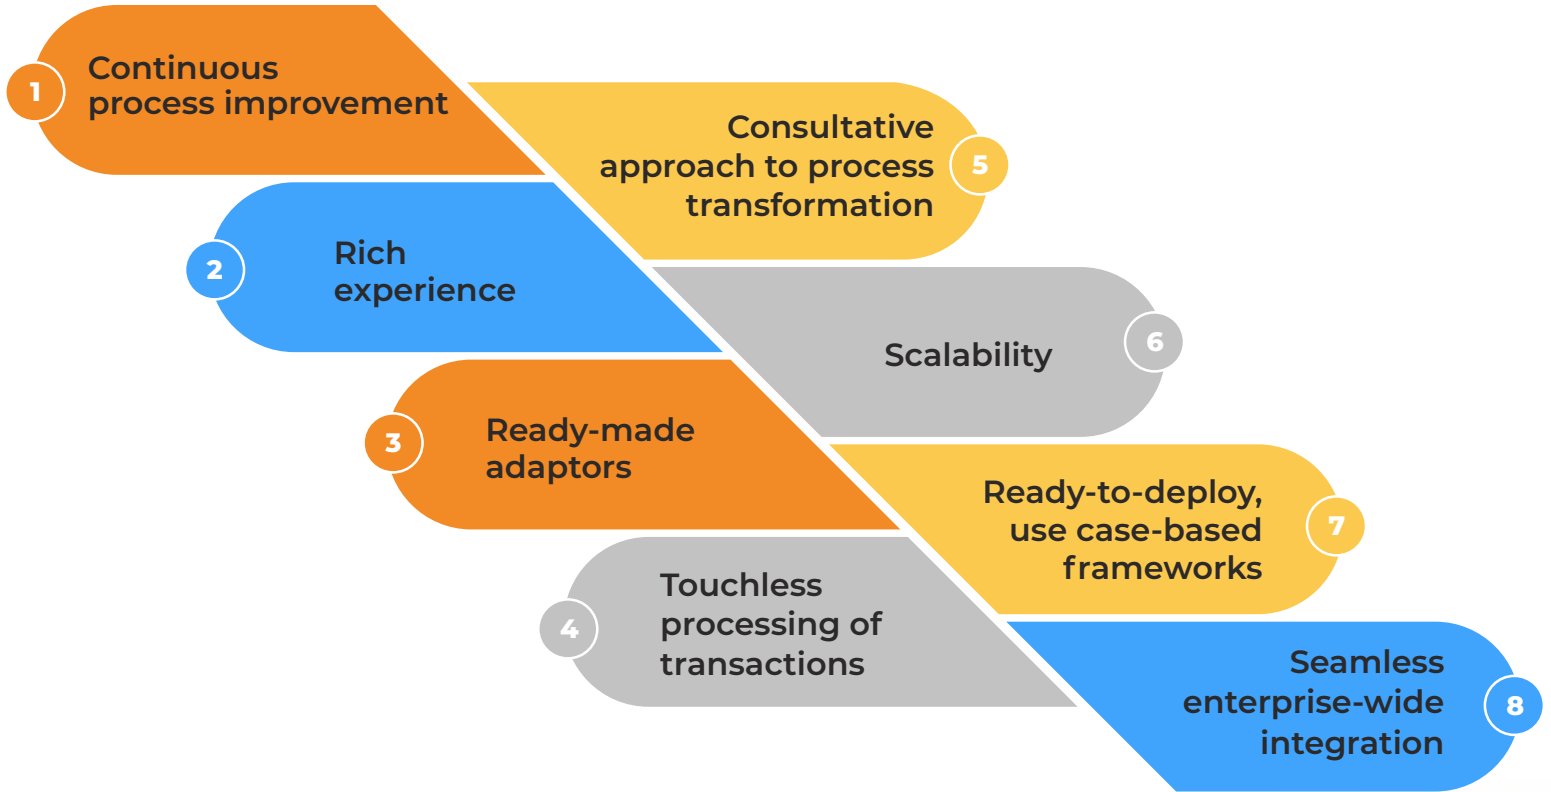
1 Continuous process improvement

5 Consultative approach to process transformation

2 Rich experience

6 Scalability

3 Ready-made adaptors

7 Ready-to-deploy, use case-based frameworks

4 Touchless processing of transactions

8 Seamless enterprise-wide integration